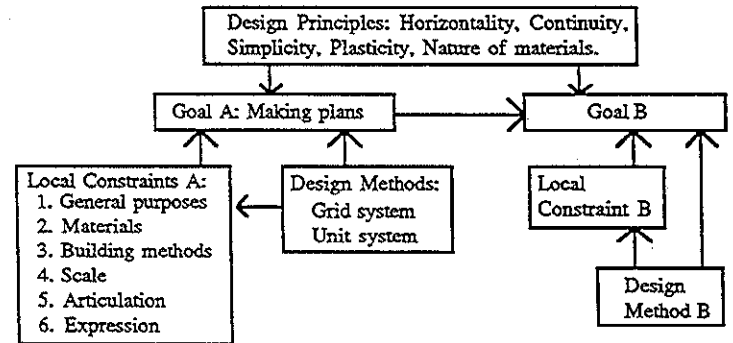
Design Principles: Horizontality, Continuity, Simplicity, Plasticity, Nature of materials.

Goal A: Making plans

Goal B

Local Constraints A:
1. General purposes
2. Materials
3. Building methods
4. Scale
5. Articulation
6. Expression

Design Methods:
Grid system
Unit system

Local Constraint B

Design Method B